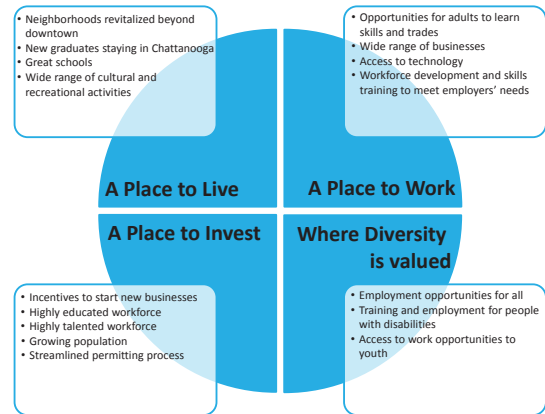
• Neighborhoods revitalized beyond downtown
• New graduates staying in Chattanooga
• Great schools
• Wide range of cultural and recreational activities

• Opportunities for adults to learn skills and trades
• Wide range of businesses
• Access to technology
• Workforce development and skills training to meet employers' needs

A Place to Live

A Place to Work

A Place to Invest

Where Diversity is valued

• Incentives to start new businesses
• Highly educated workforce
• Highly talented workforce
• Growing population
• Streamlined permitting process

• Employment opportunities for all
• Training and employment for people with disabilities
• Access to work opportunities to youth